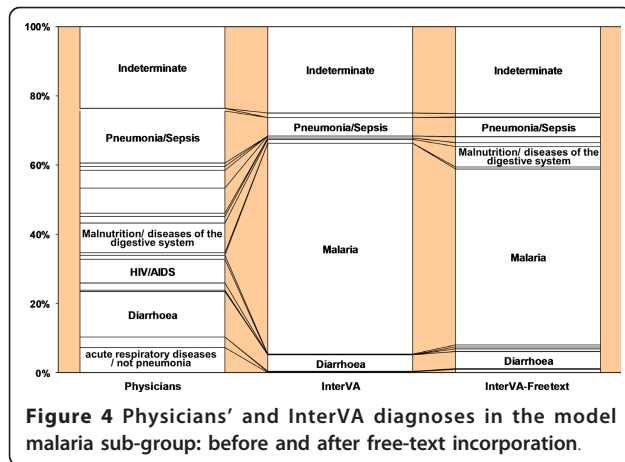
100%

80%

60%

40%

20%

0%

Indeterminate

Pneumonia/Sepsis

Malnutrition/ diseases of the digestive system

HIV/AIDS

Diarrhoea

acute respiratory diseases / not pneumonia

Indeterminate

Pneumonia/Sepsis

Malaria

Diarrhoea

Indeterminate

Pneumonia/Sepsis

Malnutrition/ diseases of the digestive system

Malaria

Diarrhoea

Physicians

InterVA

InterVA-Freetext

Figure 4 Physicians' and InterVA diagnoses in the model malaria sub-group: before and after free-text incorporation.